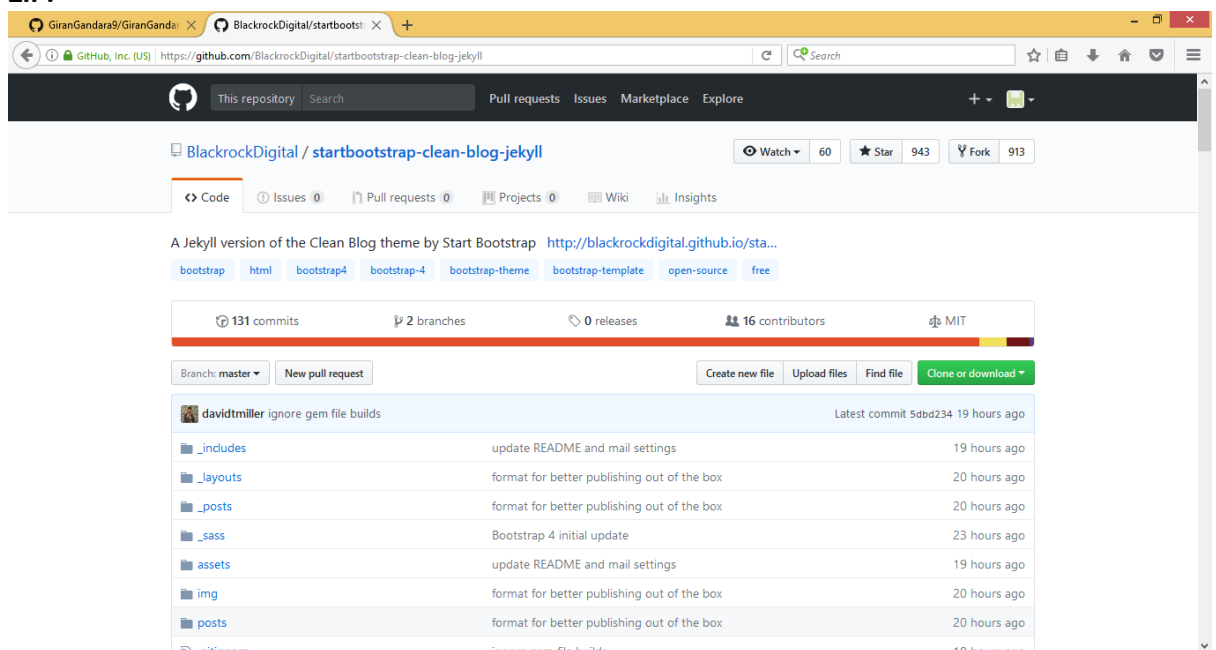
GiranGandara9/GiranGandar × BlackrockDigital/startbootst × +

GitHub, Inc. (US) https://github.com/BlackrockDigital/startbootstrap-clean-blog-jekyll

Search

This repository Search Pull requests Issues Marketplace Explore

BlackrockDigital / startbootstrap-clean-blog-jekyll

Watch 60 Star 943 Fork 913

Code Issues 0 Pull requests 0 Projects 0 Wiki Insights

A Jekyll version of the Clean Blog theme by Start Bootstrap http://blackrockdigital.github.io/sta...

bootstrap html bootstrap4 bootstrap-4 bootstrap-theme bootstrap-template open-source free

131 commits 2 branches 0 releases 16 contributors MIT

Branch: master New pull request Create new file Upload files Find file Clone or download

davidtmiller ignore gem file builds Latest commit 5dbd234 19 hours ago

| | | |
|---|---|---|
| _includes | update README and mail settings | 19 hours ago |
| _layouts | format for better publishing out of the box | 20 hours ago |
| _posts | format for better publishing out of the box | 20 hours ago |
| _sass | Bootstrap 4 initial update | 23 hours ago |
| assets | update README and mail settings | 19 hours ago |
| img | format for better publishing out of the box | 20 hours ago |
| posts | format for better publishing out of the box | 20 hours ago |
| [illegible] | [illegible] | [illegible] |